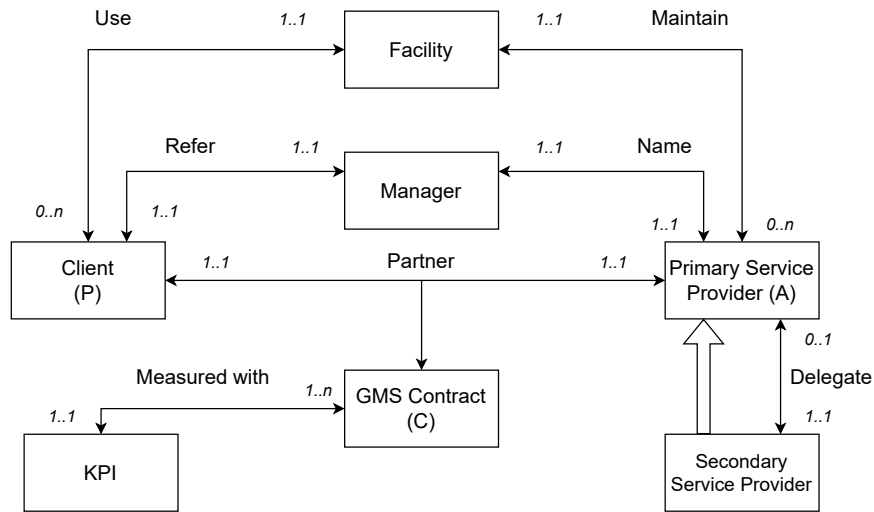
Use

1..1

Facility

1..1

Maintain

Refer

1..1

Manager

1..1

Name

0..n

1..1

1..1

0..n

Client
(P)

1..1

Partner

1..1

Primary Service Provider (A)

0..1

Measured with

1..n

GMS Contract
(C)

Delegate

1..1

1..1

KPI

Secondary Service Provider